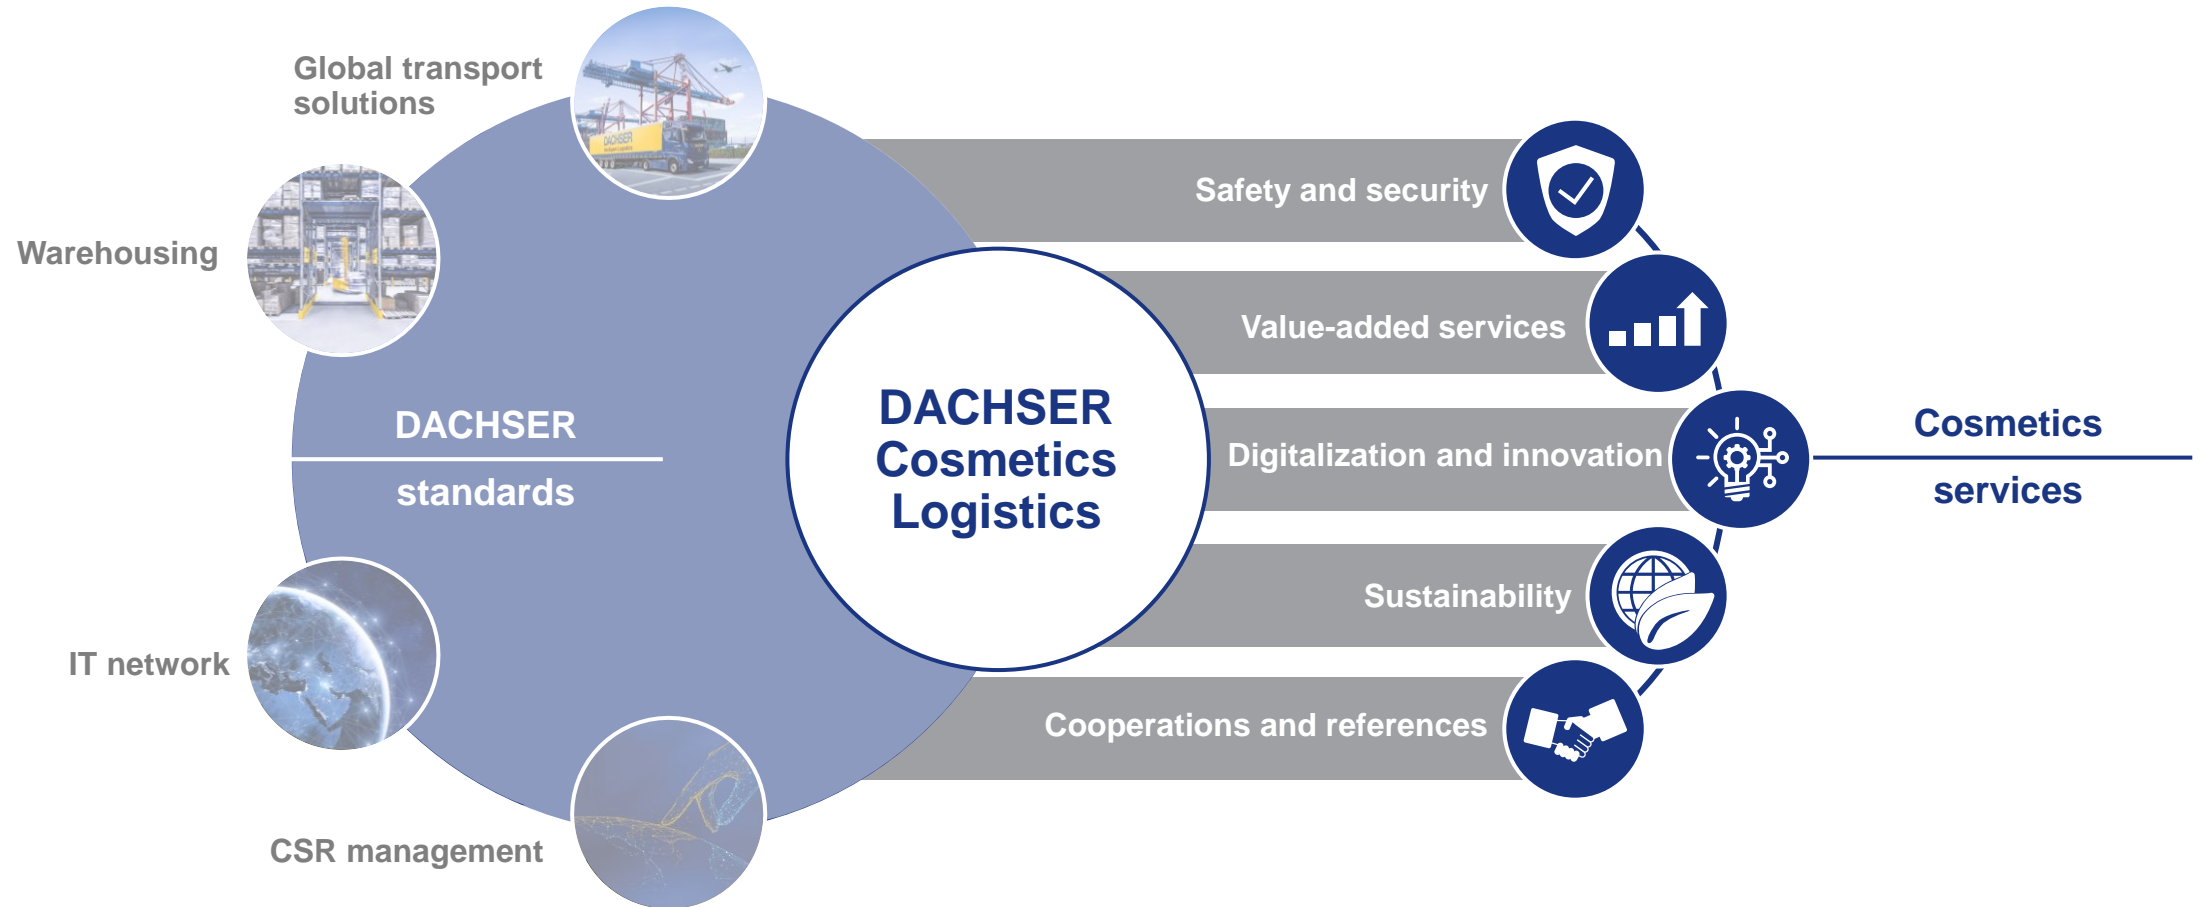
Global transport solutions

Warehousing

DACHSER

standards

IT network

CSR management

DACHSER Cosmetics Logistics

Safety and security

Value-added services

Digitalization and innovation

Sustainability

Cooperations and references

Cosmetics

services